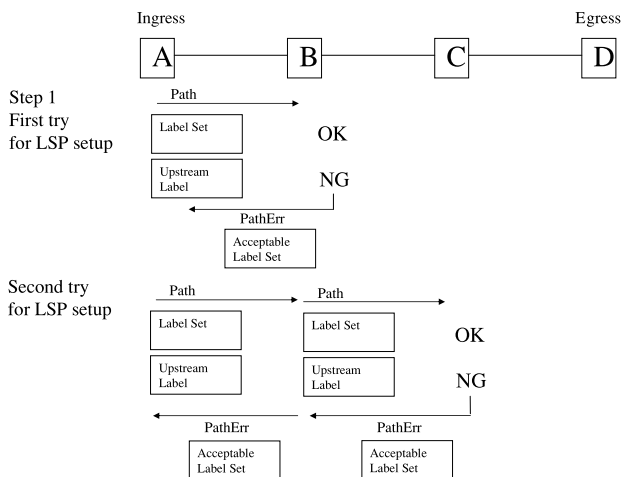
Ingress

Egress

A

B

C

D

Step 1
First try
for LSP setup

Path

Label Set

OK

Upstream Label

NG

PathErr

Acceptable Label Set

Second try
for LSP setup

Path

Path

Label Set

Label Set

OK

Upstream Label

Upstream Label

NG

PathErr

PathErr

Acceptable Label Set

Acceptable Label Set